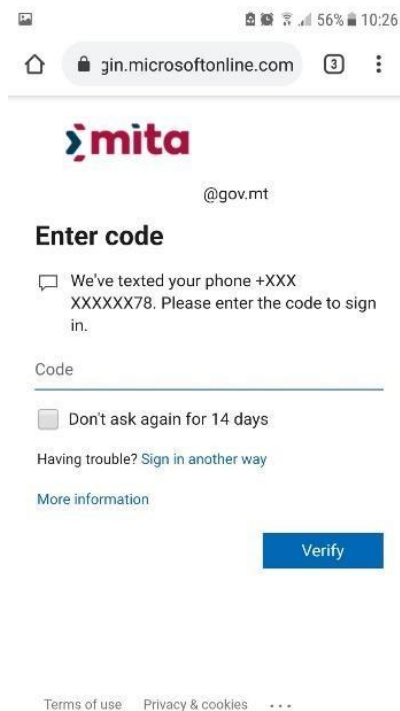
56% 10:26

gin.microsoftonline.com 3

mita

@gov.mt

Enter code

We've texted your phone +XXX XXXXXX78. Please enter the code to sign in.

Code

Don't ask again for 14 days

Having trouble? Sign in another way

More information

Verify

Terms of use Privacy & cookies ...